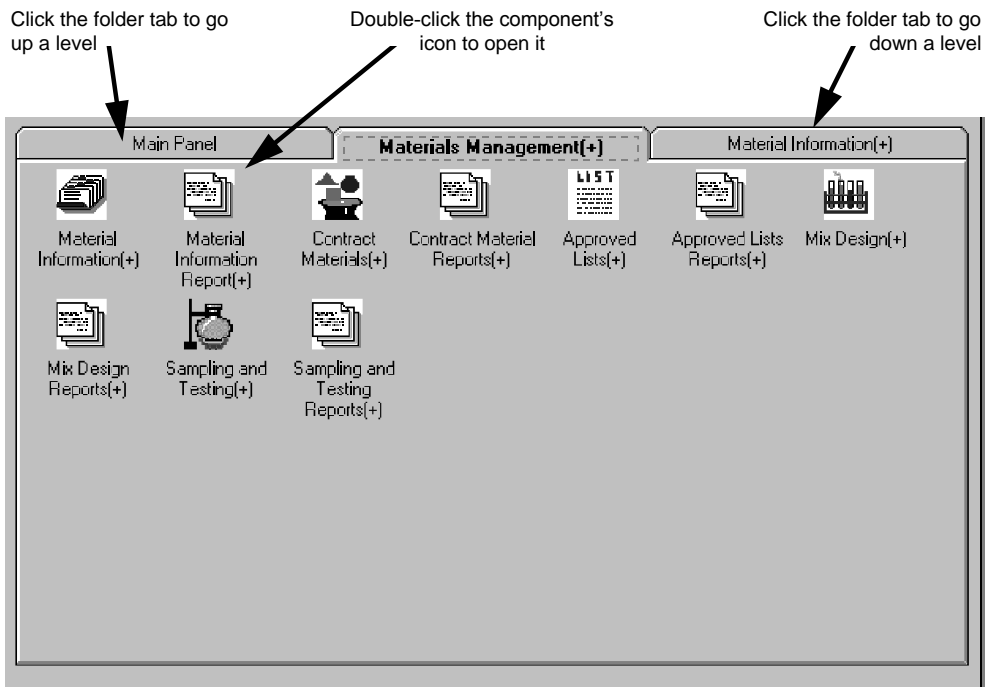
Click the folder tab to go up a level

Double-click the component's icon to open it

Click the folder tab to go down a level

Main Panel

Materials Management(+)

Material Information(+)

Material Information(+)

Material Information Report(+)

Contract Materials(+)

Contract Material Reports(+)

LIST

Approved Lists(+)

Approved Lists Reports(+)

Mix Design(+)

Mix Design Reports(+)

Sampling and Testing(+)

Sampling and Testing Reports(+)